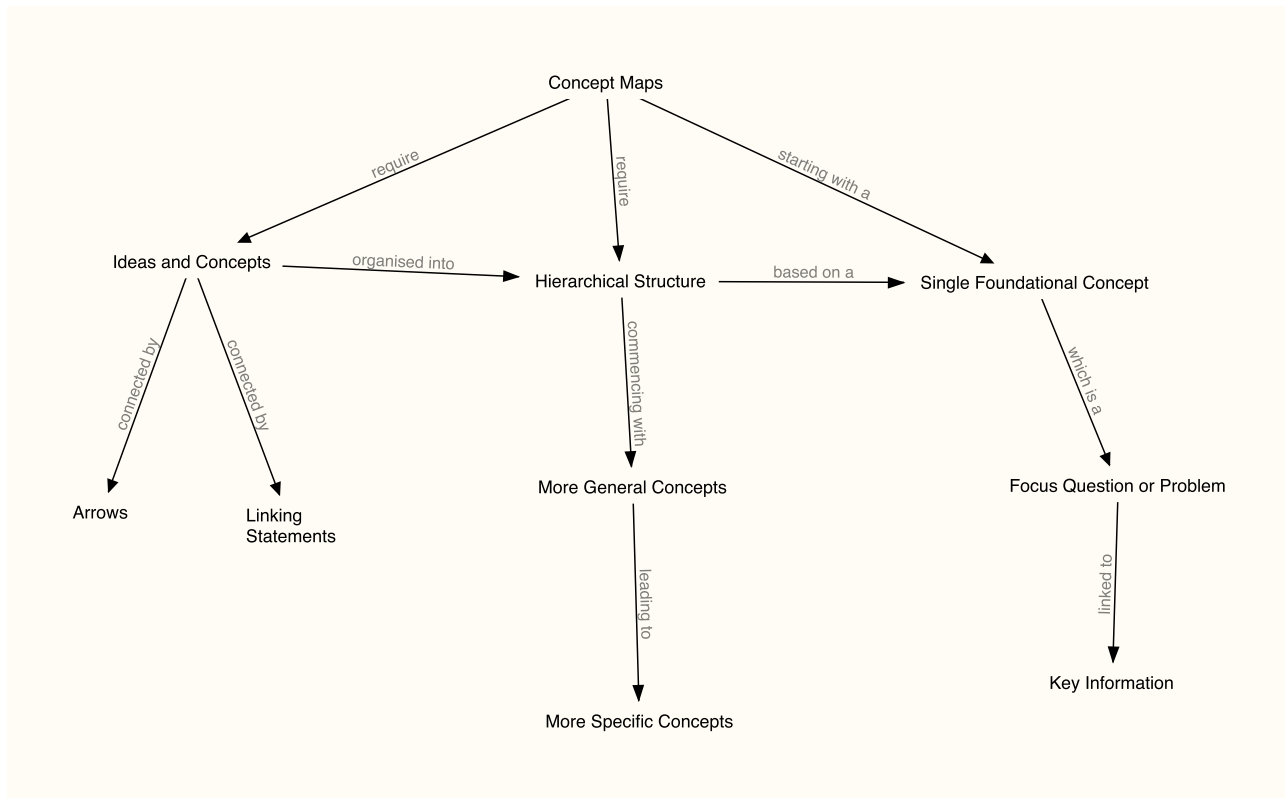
Concept Maps

require

require

starting with a

Ideas and Concepts

organised into

Hierarchical Structure

based on a

Single Foundational Concept

connected by

connected by

commencing with

which is a

Arrows

Linking Statements

More General Concepts

Focus Question or Problem

leading to

linked to

Key Information

More Specific Concepts